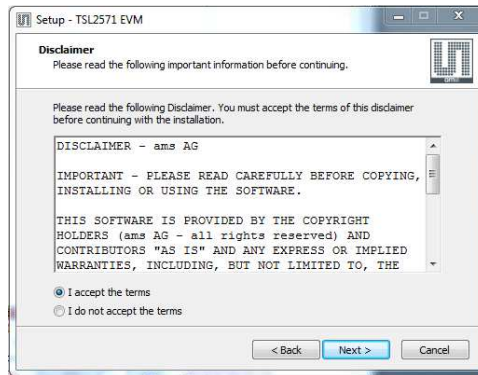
Setup - TSL2571 EVM

Disclaimer
Please read the following important information before continuing.

Please read the following Disclaimer. You must accept the terms of this disclaimer before continuing with the installation.

DISCLAIMER - ams AG

IMPORTANT - PLEASE READ CAREFULLY BEFORE COPYING, INSTALLING OR USING THE SOFTWARE.

THIS SOFTWARE IS PROVIDED BY THE COPYRIGHT HOLDERS (ams AG - all rights reserved) AND CONTRIBUTORS "AS IS" AND ANY EXPRESS OR IMPLIED WARRANTIES, INCLUDING, BUT NOT LIMITED TO, THE

I accept the terms
I do not accept the terms

< Back
Next >
Cancel